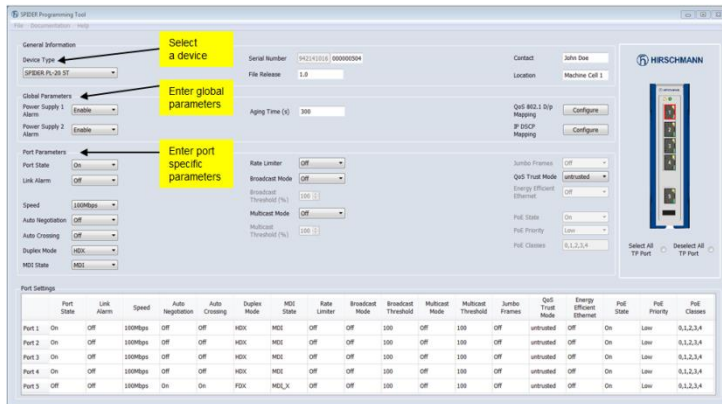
SPIDER Programming Tool
File Documentation Help

General Information

Select a device

Device Type
SPIDER PL-20 5T

Serial Number 942141016 000000504
File Release 1.0

Contact John Doe
Location Machine Cell 1

HIRSCHMANN

Global Parameters

Enter global parameters

Power Supply 1 Alarm Enable
Power Supply 2 Alarm Enable

Aging Time (s) 300

QoS 802.1 D/p Mapping Configure
IP DSCP Mapping Configure

Port Parameters

Enter port specific parameters

Port State On
Link Alarm Off
Speed 100Mbps
Auto Negotiation Off
Auto Crossing Off
Duplex Mode HDX
MDI State MDI

Rate Limiter Off
Broadcast Mode Off
Broadcast Threshold (%) 100
Multicast Mode Off
Multicast Threshold (%) 100

Jumbo Frames Off
QoS Trust Mode untrusted
Energy Efficient Ethernet Off
PoE State On
PoE Priority Low
PoE Classes 0,1,2,3,4

Select All TP Port
Deselect All TP Port

Port Settings

| | Port State | Link Alarm | Speed | Auto Negotiation | Auto Crossing | Duplex Mode | MDI State | Rate Limiter | Broadcast Mode | Broadcast Threshold | Multicast Mode | Multicast Threshold | Jumbo Frames | QoS Trust Mode | Energy Efficient Ethernet | PoE State | PoE Priority | PoE Classes |
|---|---|---|---|---|---|---|---|---|---|---|---|---|---|---|---|---|---|---|
| Port 1 | On | Off | 100Mbps | Off | Off | HDX | MDI | Off | Off | 100 | Off | 100 | Off | untrusted | Off | On | Low | 0,1,2,3,4 |
| Port 2 | On | Off | 100Mbps | Off | Off | HDX | MDI | Off | Off | 100 | Off | 100 | Off | untrusted | Off | On | Low | 0,1,2,3,4 |
| Port 3 | On | Off | 100Mbps | Off | Off | HDX | MDI | Off | Off | 100 | Off | 100 | Off | untrusted | Off | On | Low | 0,1,2,3,4 |
| Port 4 | On | Off | 100Mbps | Off | Off | HDX | MDI | Off | Off | 100 | Off | 100 | Off | untrusted | Off | On | Low | 0,1,2,3,4 |
| Port 5 | Off | Off | 100Mbps | On | On | FDX | MDI_X | Off | Off | 100 | Off | 100 | Off | untrusted | Off | On | Low | 0,1,2,3,4 |